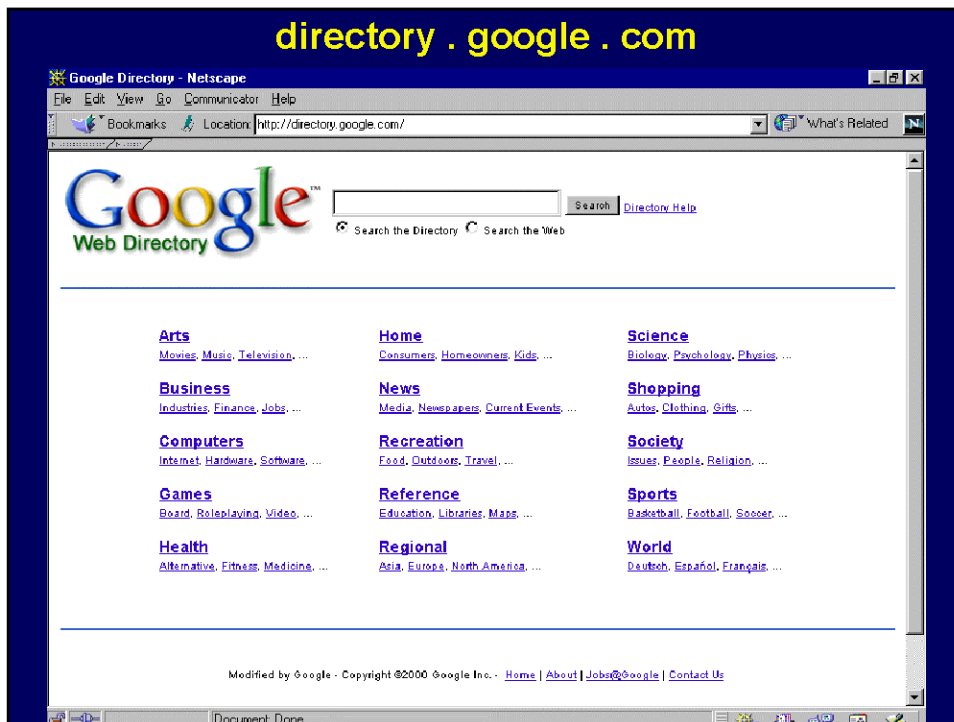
directory . google . com

Google Directory - Netscape

File Edit View Go Communicator Help

Bookmarks Location: http://directory.google.com/ What's Related

Google™
Web Directory

Search Directory Help

Search the Directory Search the Web

Arts
Movies, Music, Television, ...

Home
Consumers, Homeowners, Kids, ...

Science
Biology, Psychology, Physics, ...

Business
Industries, Finance, Jobs, ...

News
Media, Newspapers, Current Events, ...

Shopping
Autos, Clothing, Gifts, ...

Computers
Internet, Hardware, Software, ...

Recreation
Food, Outdoors, Travel, ...

Society
Issues, People, Religion, ...

Games
Board, Roleplaying, Video, ...

Reference
Education, Libraries, Maps, ...

Sports
Basketball, Football, Soccer, ...

Health
Alternative, Fitness, Medicine, ...

Regional
Asia, Europe, North America, ...

World
Deutsch, Español, Français, ...

Modified by Google - Copyright ©2000 Google Inc. - Home | About | Jobs@Google | Contact Us

Document: Done